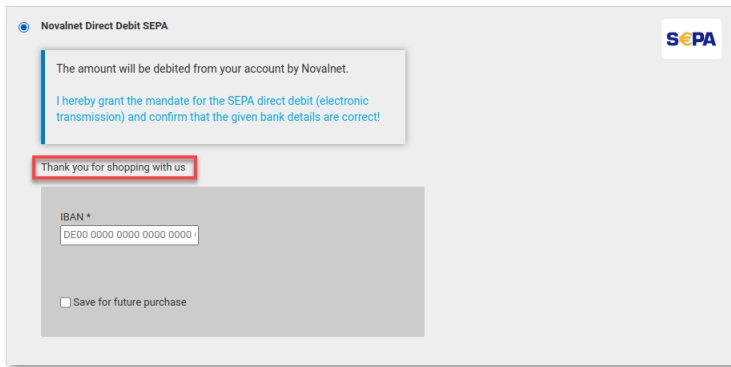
Novalnet Direct Debit SEPA

SEPA

The amount will be debited from your account by Novalnet.

I hereby grant the mandate for the SEPA direct debit (electronic transmission) and confirm that the given bank details are correct!

Thank you for shopping with us

IBAN *

DE00 0000 0000 0000 0000

Save for future purchase